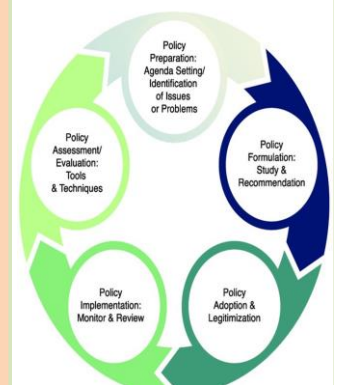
Policy Preparation: Agenda Setting/ Identification of Issues or Problems

Policy Formulation: Study & Recommendation

Policy Adoption & Legitimization

Policy Implementation: Monitor & Review

Policy Assessment/ Evaluation: Tools & Techniques